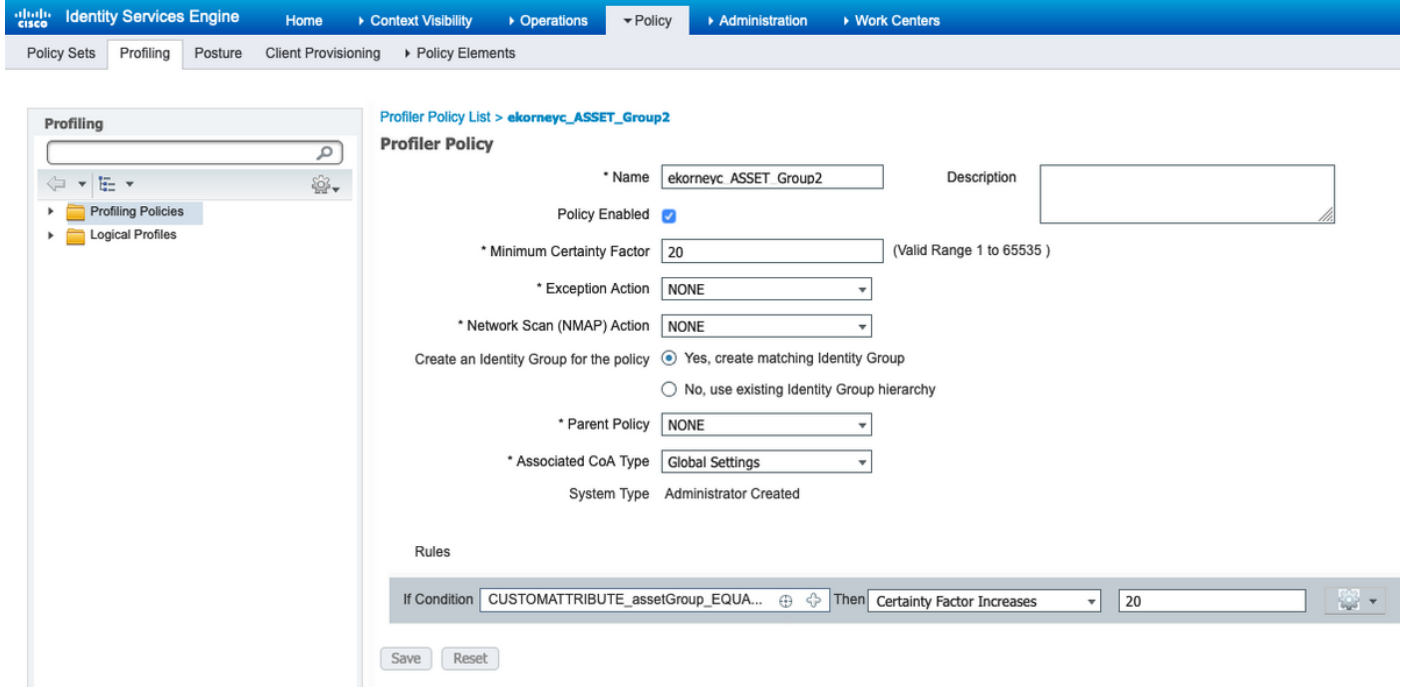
cisco Identity Services Engine Home ▸ Context Visibility ▸ Operations ▾ Policy ▸ Administration ▸ Work Centers

Policy Sets Profiling Posture Client Provisioning ▸ Policy Elements

Profiling

▸ Profiling Policies
▸ Logical Profiles

Profiler Policy List > ekorneyc_ASSET_Group2

Profiler Policy

* Name ekorneyc_ASSET_Group2

Description

Policy Enabled

* Minimum Certainty Factor 20 (Valid Range 1 to 65535 )

* Exception Action NONE

* Network Scan (NMAP) Action NONE

Create an Identity Group for the policy Yes, create matching Identity Group

No, use existing Identity Group hierarchy

* Parent Policy NONE

* Associated CoA Type Global Settings

System Type Administrator Created

Rules

If Condition CUSTOMATTRIBUTE_assetGroup_EQUA... Then Certainty Factor Increases 20

Save Reset